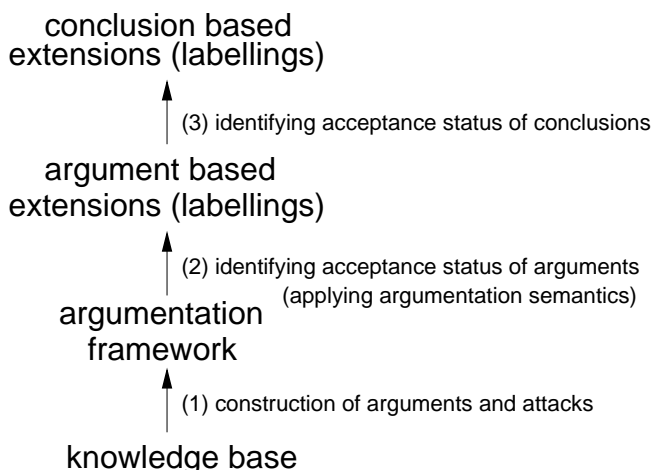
conclusion based extensions (labellings)

(3) identifying acceptance status of conclusions

argument based extensions (labellings)

(2) identifying acceptance status of arguments (applying argumentation semantics)

argumentation framework

(1) construction of arguments and attacks

knowledge base